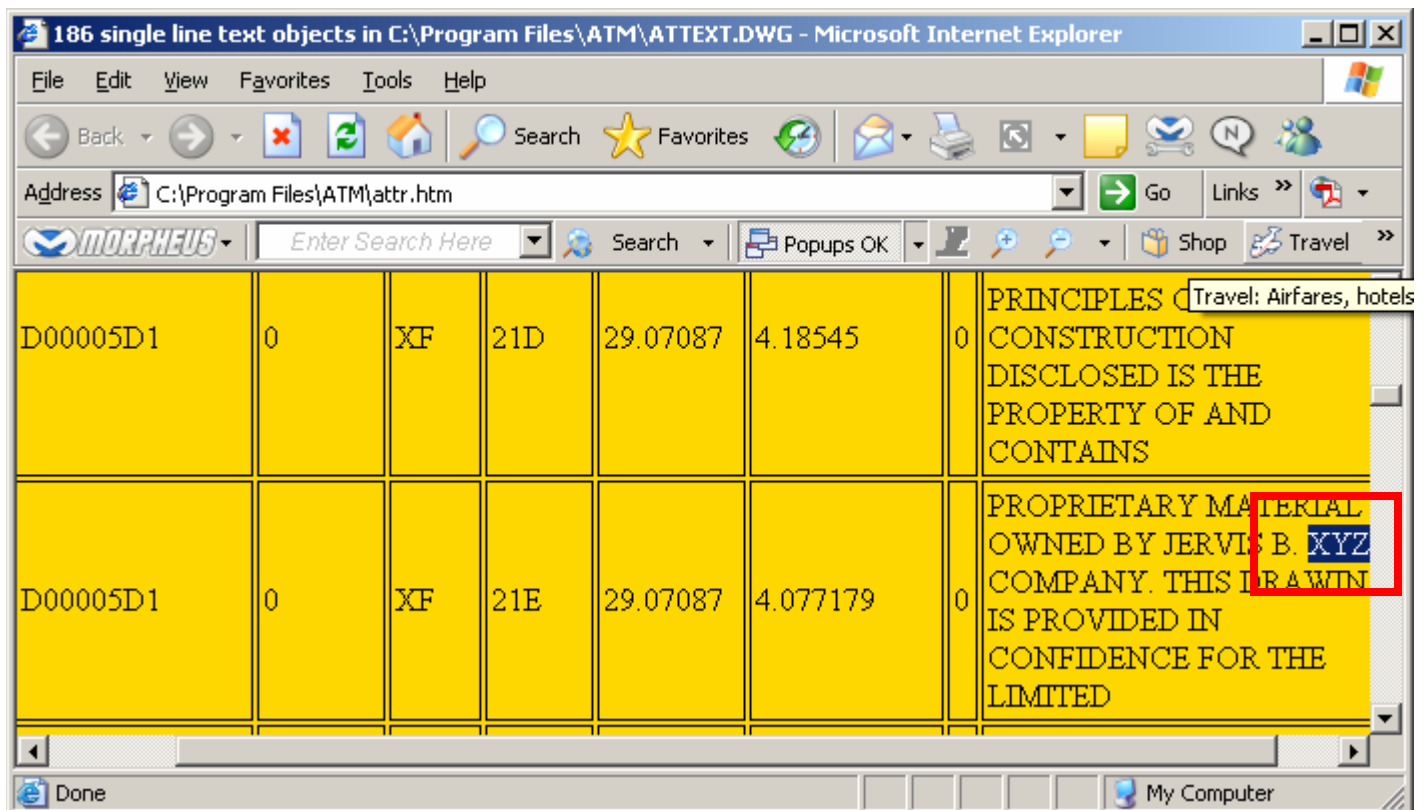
186 single line text objects in C:\Program Files\ATM\ATTEXT.DWG - Microsoft Internet Explorer

File Edit View Favorites Tools Help

Back Search Favorites

Address C:\Program Files\ATM\attr.htm Go Links

MORPHEUS Enter Search Here Search Popups OK Shop Travel

Travel: Airfares, hotels

| D00005D1 | 0 | XF | 21D | 29.07087 | 4.18545 | 0 | PRINCIPLES O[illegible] CONSTRUCTION DISCLOSED IS THE PROPERTY OF AND CONTAINS |
|---|---|---|---|---|---|---|---|
| D00005D1 | 0 | XF | 21E | 29.07087 | 4.077179 | 0 | PROPRIETARY MATERIAL OWNED BY JERVIS B. XYZ COMPANY. THIS DRAWIN IS PROVIDED IN CONFIDENCE FOR THE LIMITED |

Done My Computer